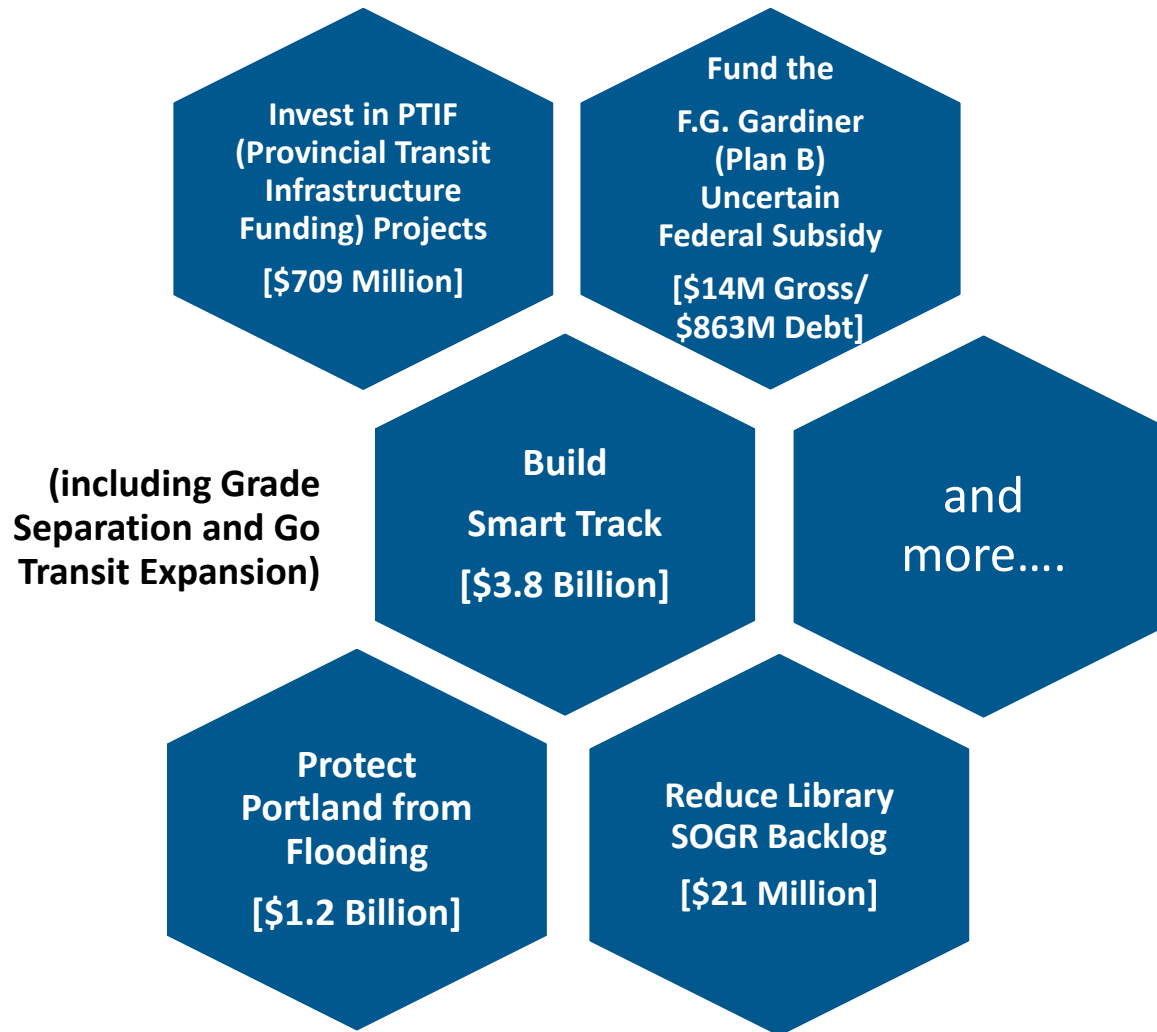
Invest in PTIF (Provincial Transit Infrastructure Funding) Projects

[$709 Million]

Fund the

F.G. Gardiner (Plan B) Uncertain Federal Subsidy

[$14M Gross/ $863M Debt]

(including Grade Separation and Go Transit Expansion)

Build

Smart Track

[$3.8 Billion]

and more….

Protect Portland from Flooding

[$1.2 Billion]

Reduce Library SOGR Backlog

[$21 Million]